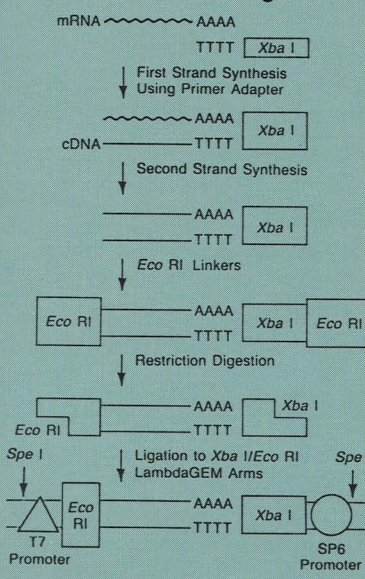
mRNA AAAA

TTTT Xba I

First Strand Synthesis Using Primer Adapter

AAAA

cDNA TTTT Xba I

Second Strand Synthesis

AAAA

TTTT Xba I

Eco RI Linkers

Eco RI AAAA

TTTT Xba I Eco RI

Restriction Digestion

AAAA Xba I

Eco RI TTTT

Spe I Ligation to Xba I/Eco RI LambdaGEM Arms Spe

Eco RI AAAA

TTTT Xba I

T7 Promoter

SP6 Promoter